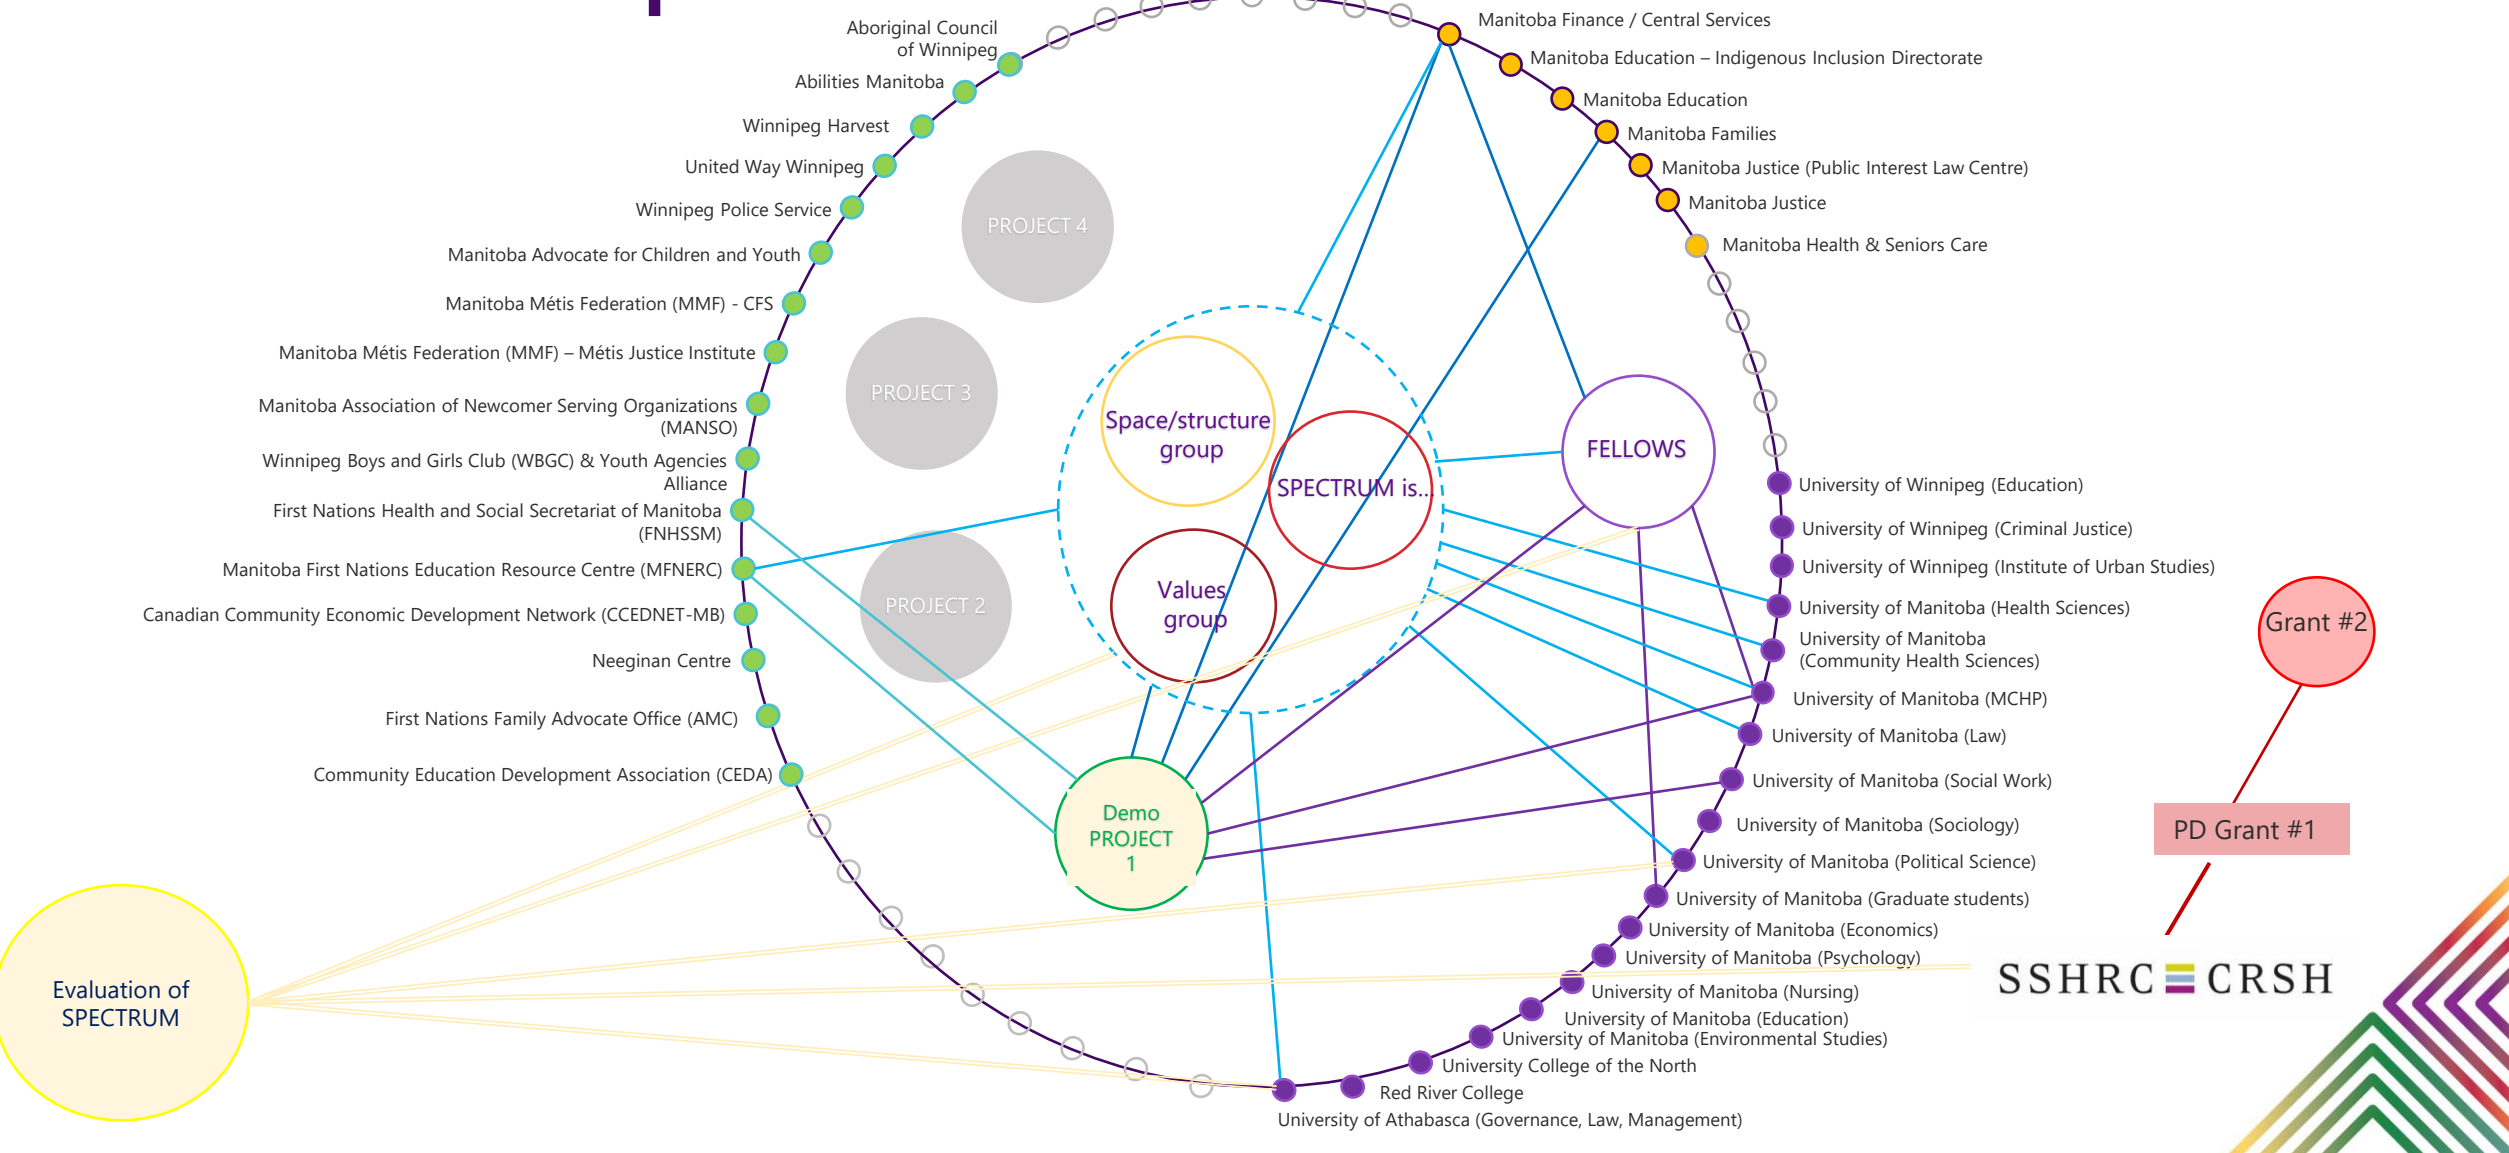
Aboriginal Council of Winnipeg
Abilities Manitoba
Winnipeg Harvest
United Way Winnipeg
Winnipeg Police Service
Manitoba Advocate for Children and Youth
Manitoba Métis Federation (MMF) - CFS
Manitoba Métis Federation (MMF) – Métis Justice Institute
Manitoba Association of Newcomer Serving Organizations (MANSO)
Winnipeg Boys and Girls Club (WBGC) & Youth Agencies Alliance
First Nations Health and Social Secretariat of Manitoba (FNHSSM)
Manitoba First Nations Education Resource Centre (MFNERC)
Canadian Community Economic Development Network (CCEDNET-MB)
Neeginan Centre
First Nations Family Advocate Office (AMC)
Community Education Development Association (CEDA)

Manitoba Finance / Central Services
Manitoba Education – Indigenous Inclusion Directorate
Manitoba Education
Manitoba Families
Manitoba Justice (Public Interest Law Centre)
Manitoba Justice
Manitoba Health & Seniors Care

PROJECT 4
PROJECT 3
PROJECT 2
Space/structure group
SPECTRUM is...
Values group
FELLOWS
Demo PROJECT 1

University of Winnipeg (Education)
University of Winnipeg (Criminal Justice)
University of Winnipeg (Institute of Urban Studies)
University of Manitoba (Health Sciences)
University of Manitoba (Community Health Sciences)
University of Manitoba (MCHP)
University of Manitoba (Law)
University of Manitoba (Social Work)
University of Manitoba (Sociology)
University of Manitoba (Political Science)
University of Manitoba (Graduate students)
University of Manitoba (Economics)
University of Manitoba (Psychology)
University of Manitoba (Nursing)
University of Manitoba (Education)
University of Manitoba (Environmental Studies)
University College of the North
Red River College
University of Athabasca (Governance, Law, Management)

Grant #2
PD Grant #1
SSHRC CRSH

Evaluation of SPECTRUM